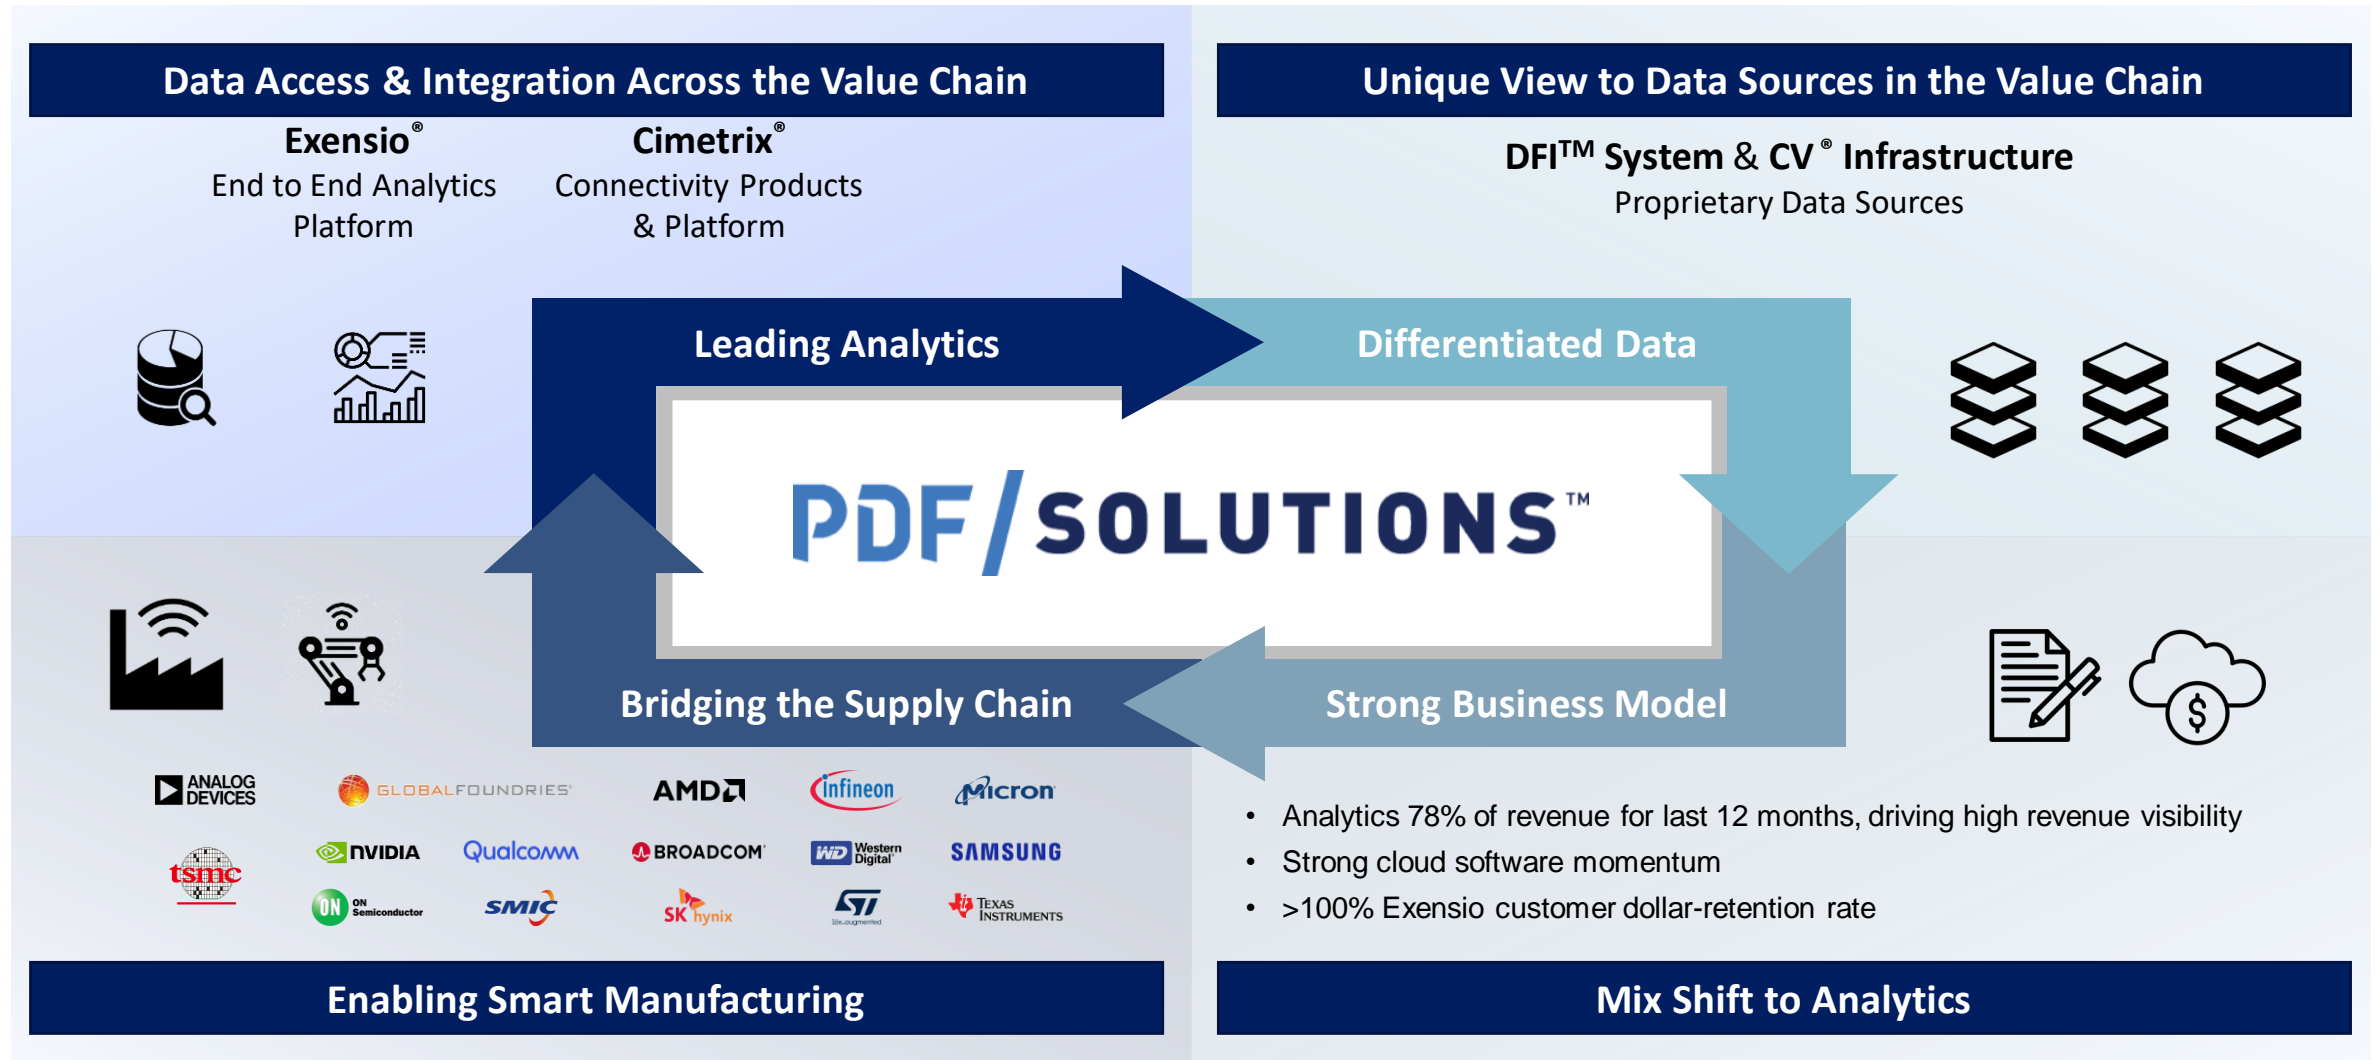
Data Access & Integration Across the Value Chain

Exensio®
End to End Analytics Platform

Cimetrix®
Connectivity Products & Platform

Unique View to Data Sources in the Value Chain

DFI™ System & CV® Infrastructure
Proprietary Data Sources

Leading Analytics

Differentiated Data

PDF/SOLUTIONS™

Bridging the Supply Chain

Strong Business Model

ANALOG DEVICES
GLOBALFOUNDRIES
AMD
infineon
Micron
tsmc
NVIDIA
Qualcomm
BROADCOM
WD Western Digital
SAMSUNG
ON Semiconductor
SMIC
SK hynix
ST
TEXAS INSTRUMENTS

• Analytics 78% of revenue for last 12 months, driving high revenue visibility
• Strong cloud software momentum
• >100% Exensio customer dollar-retention rate

Enabling Smart Manufacturing

Mix Shift to Analytics